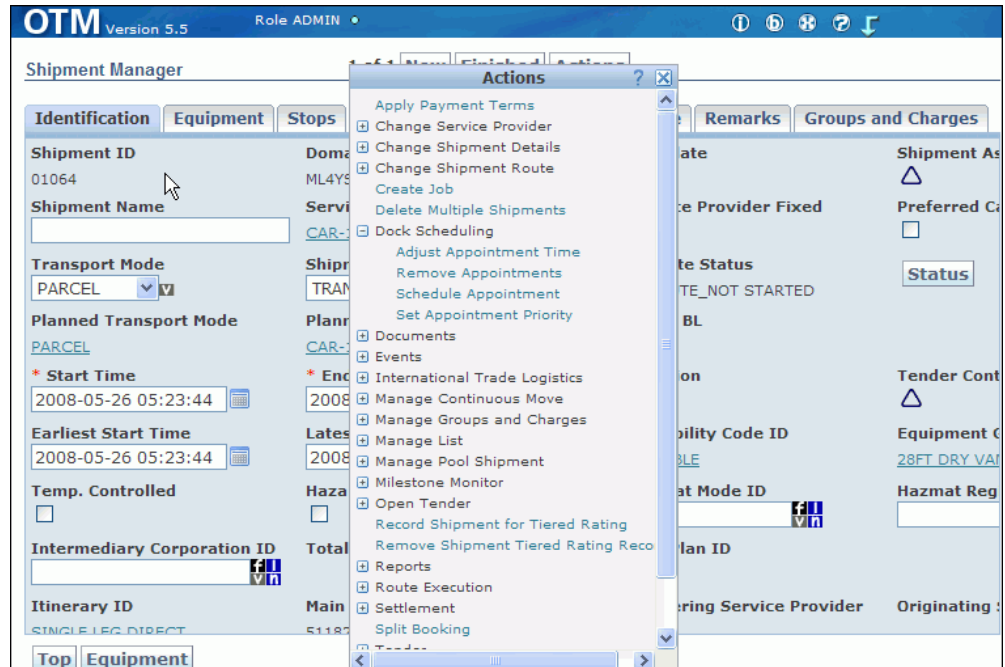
OTM Version 5.5 Role ADMIN

Shipment Manager

1 of 1 New Finished Actions

Identification | Equipment | Stops | Remarks | Groups and Charges

Shipment ID
01064

Shipment Name

Transport Mode
PARCEL

Planned Transport Mode
PARCEL

* Start Time
2008-05-26 05:23:44

Earliest Start Time
2008-05-26 05:23:44

Temp. Controlled

Intermediary Corporation ID

Itinerary ID
SINGLE LEG DIRECT

Doma
ML4YS

Servi
CAR-1

Shipr
TRAN

Plann
CAR-1

* End
2008

Lates
2008

Haza

Total

Main
51187

ate

e Provider Fixed

te Status
TE_NOT STARTED

BL

on

bility Code ID
BLE

at Mode ID

lan ID

ering Service Provider

Shipment As

Preferred Ca

Status

Tender Cont

Equipment C
28FT DRY VAN

Hazmat Reg

Originating S

Actions
Apply Payment Terms
⊞ Change Service Provider
⊞ Change Shipment Details
⊞ Change Shipment Route
Create Job
Delete Multiple Shipments
⊟ Dock Scheduling
Adjust Appointment Time
Remove Appointments
Schedule Appointment
Set Appointment Priority
⊞ Documents
⊞ Events
⊞ International Trade Logistics
⊞ Manage Continuous Move
⊞ Manage Groups and Charges
⊞ Manage List
⊞ Manage Pool Shipment
⊞ Milestone Monitor
⊞ Open Tender
Record Shipment for Tiered Rating
Remove Shipment Tiered Rating Reco
⊞ Reports
⊞ Route Execution
⊞ Settlement
Split Booking
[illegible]

Top | Equipment